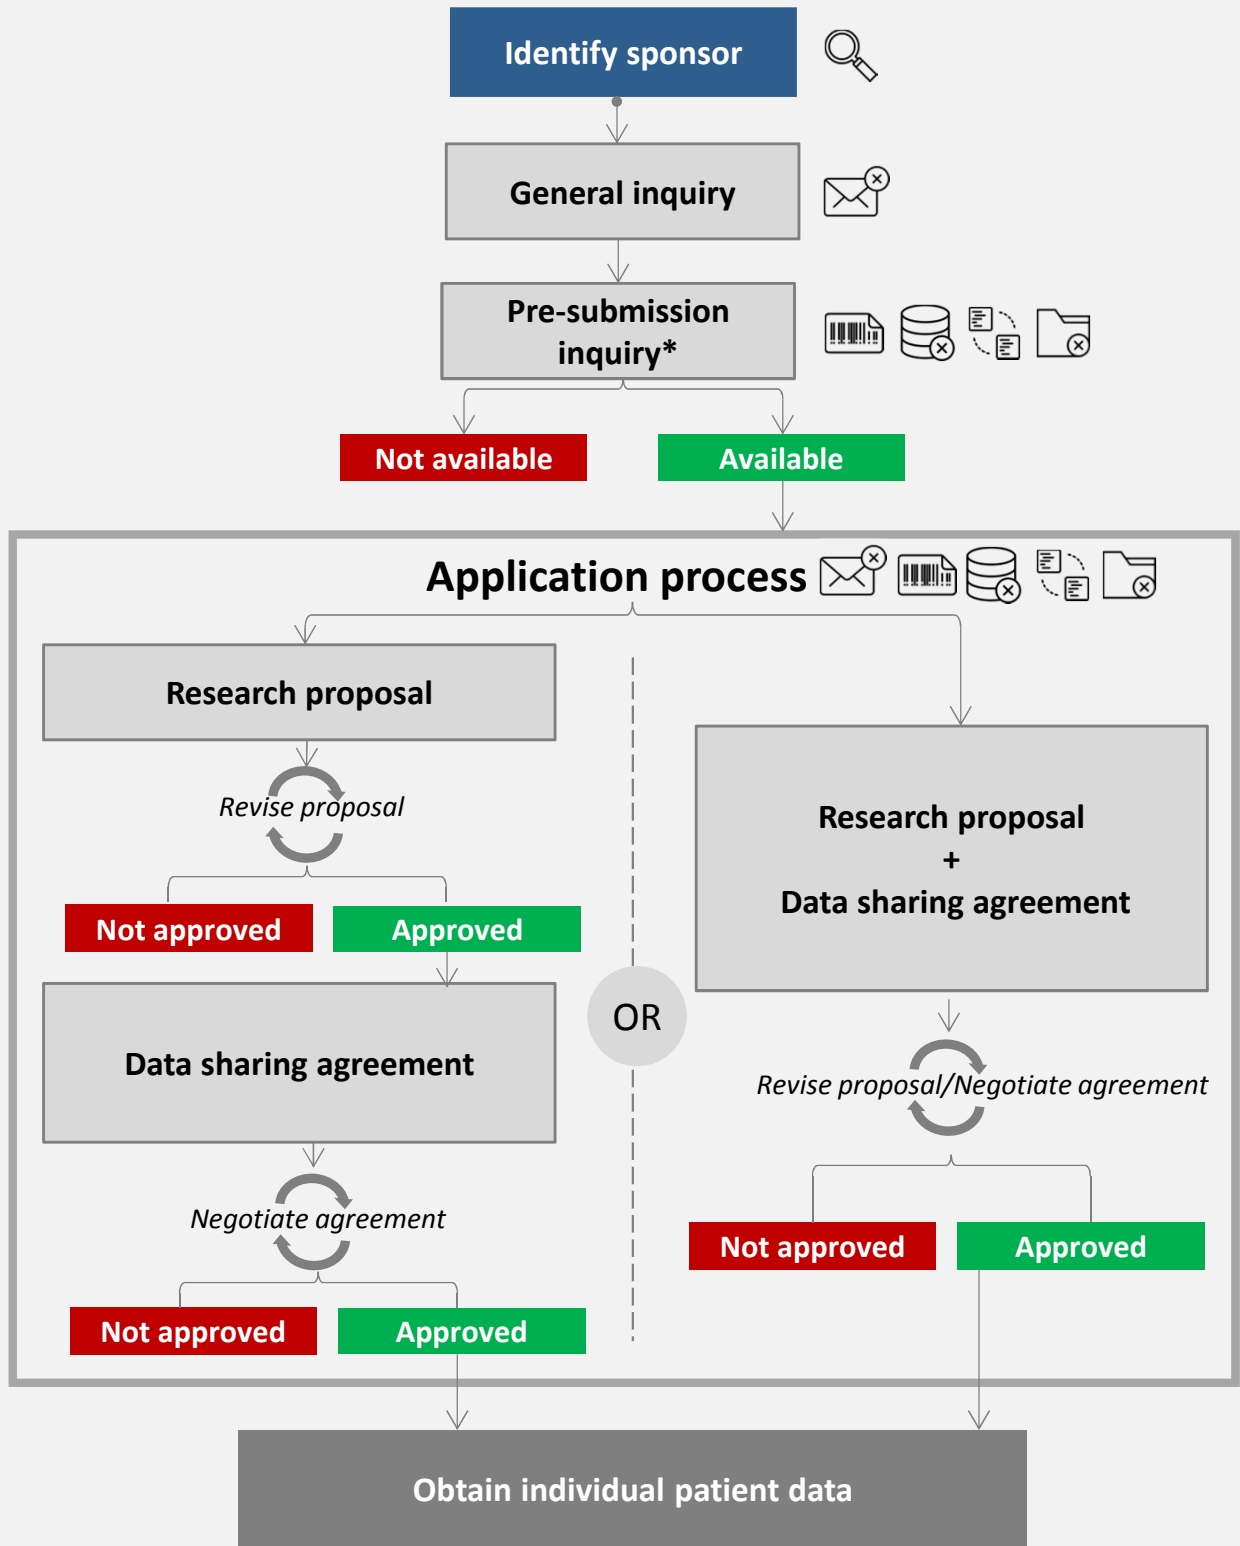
Identify sponsor

General inquiry

Pre-submission inquiry*

Not available

Available

Application process

Research proposal

Revise proposal

Not approved

Approved

Data sharing agreement

Negotiate agreement

Not approved

Approved

OR

Research proposal
+
Data sharing agreement

Revise proposal/Negotiate agreement

Not approved

Approved

Obtain individual patient data